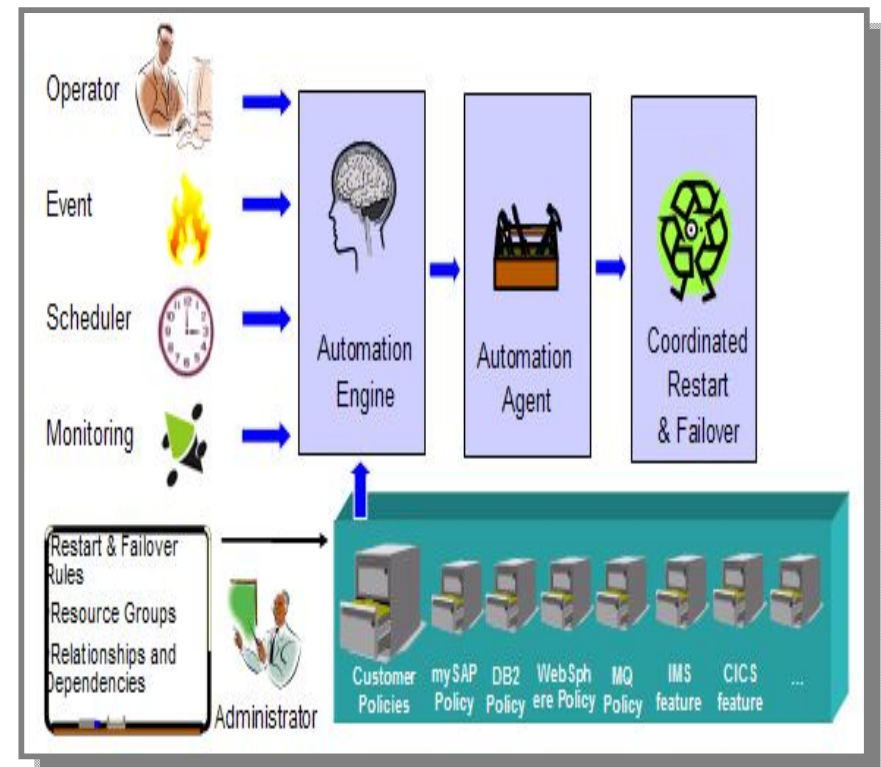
Operator

Event

Scheduler

Monitoring

Automation Engine

Automation Agent

Coordinated Restart & Failover

Restart & Failover Rules

Resource Groups

Relationships and Dependencies

Administrator

Customer Policies

mySAP Policy

DB2 Policy

WebSphere Policy

MQ Policy

IMS feature

CICS feature

...